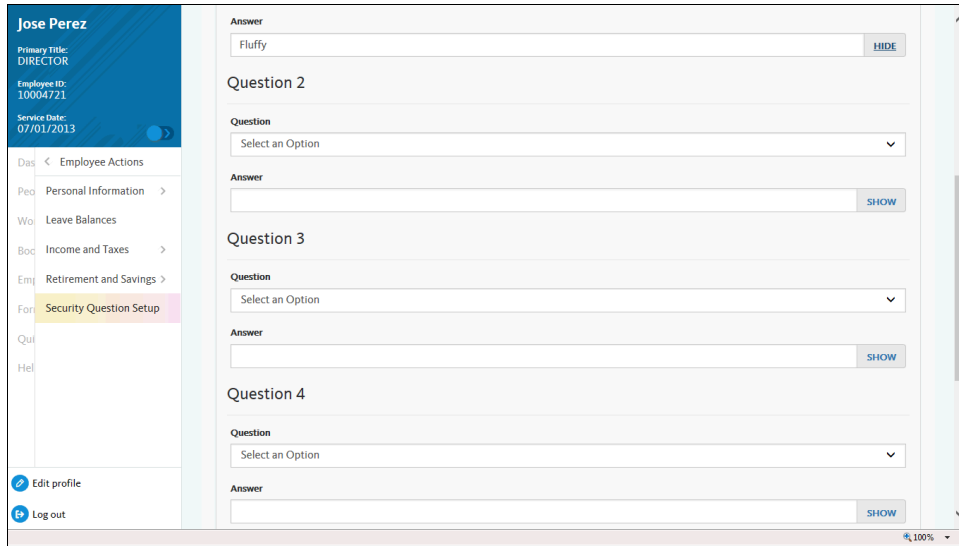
Jose Perez

Primary Title:
DIRECTOR

Employee ID:
10004721

Service Date:
07/01/2013

Das
Peo
Wo
Boo
Emp
For
Qui
Hel

< Employee Actions
Personal Information >
Leave Balances
Income and Taxes >
Retirement and Savings >
Security Question Setup

Edit profile
Log out

Answer
Fluffy
HIDE

Question 2
Question
Select an Option
Answer
SHOW

Question 3
Question
Select an Option
Answer
SHOW

Question 4
Question
Select an Option
Answer
SHOW

100%